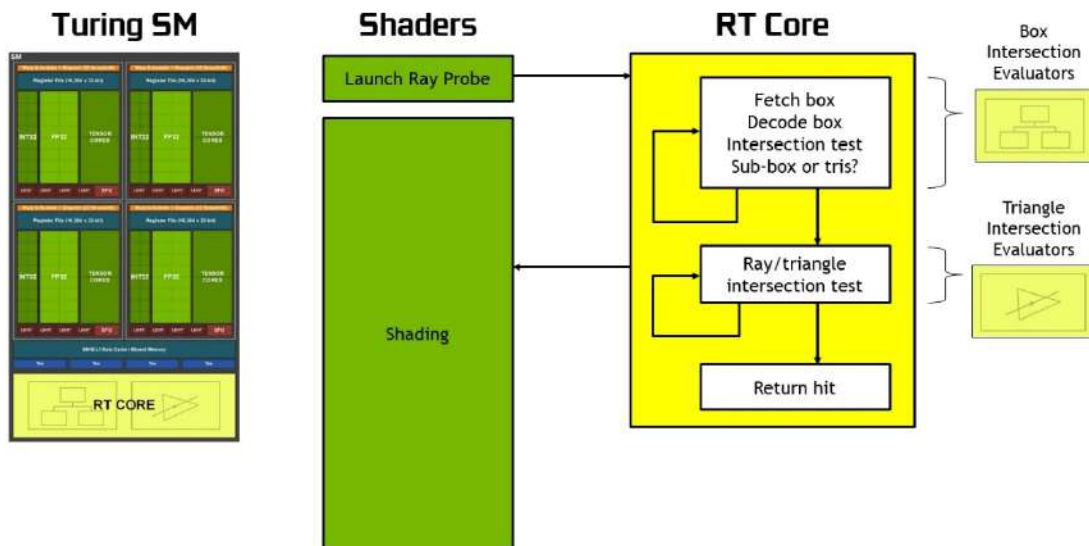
Turing SM

Shaders

RT Core

Box Intersection Evaluators

Launch Ray Probe

Fetch box
Decode box
Intersection test
Sub-box or tris?

Triangle Intersection Evaluators

Ray/triangle intersection test

Shading

Return hit

INT32 FP32 TENSOR CORES

RT CORE